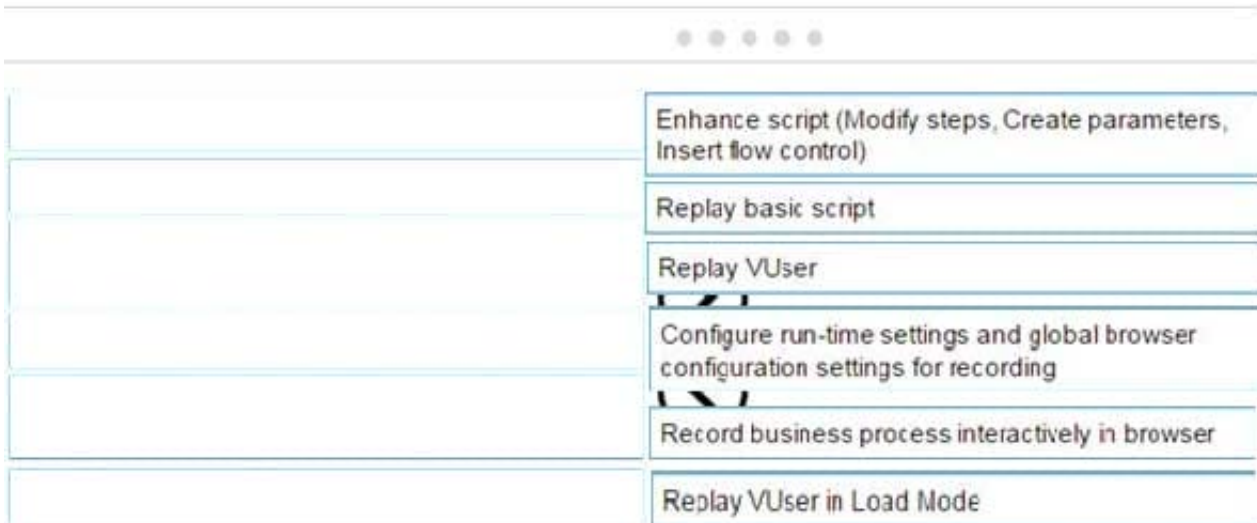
Enhance script (Modify steps, Create parameters, Insert flow control)

Replay basic script

Replay VUser

Configure run-time settings and global browser configuration settings for recording

Record business process interactively in browser

Replay VUser in Load Mode